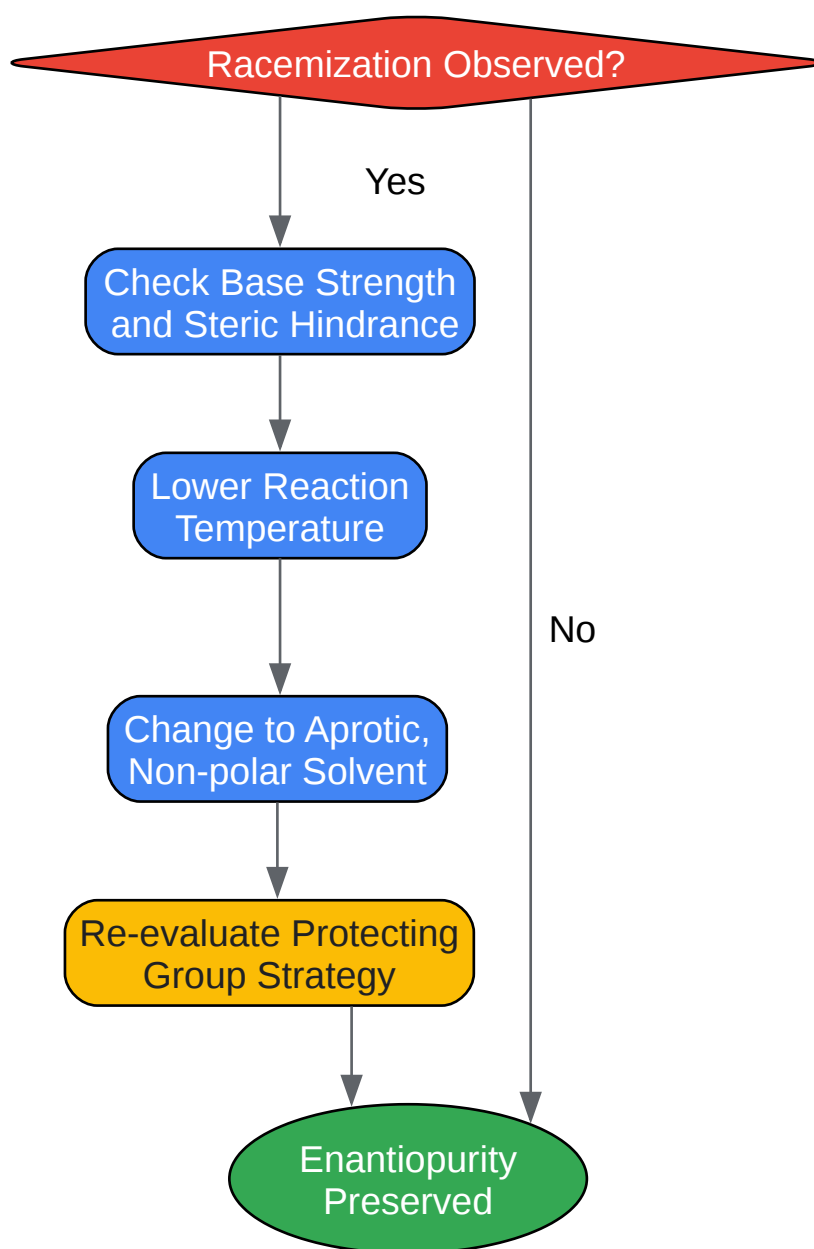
Racemization Observed?

Yes

Check Base Strength and Steric Hindrance

Lower Reaction Temperature

Change to Aprotic, Non-polar Solvent

Re-evaluate Protecting Group Strategy

No

Enantiopurity Preserved